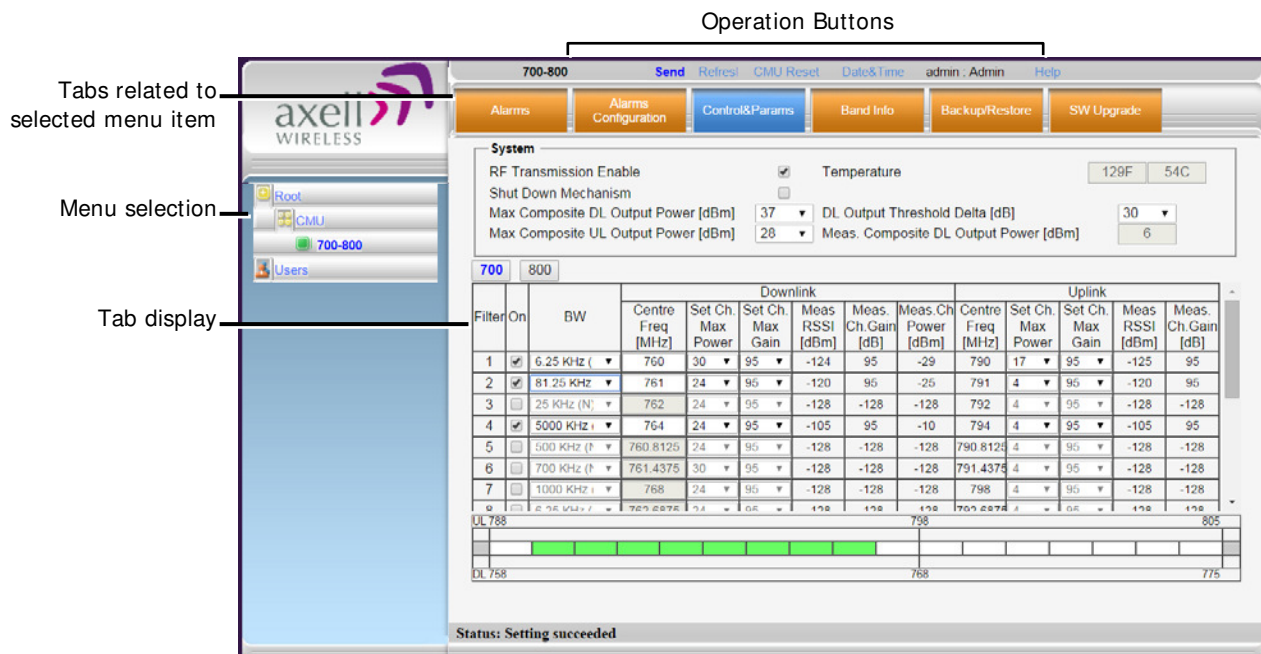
Operation Buttons

Tabs related to selected menu item

Menu selection

Tab display

axell WIRELESS

700-800 Send Refresh CMU Reset Date&Time admin : Admin Help

Alarms | Alarms Configuration | Control&Params | Band Info | Backup/Restore | SW Upgrade

Root
CMU
700-800
Users

System
RF Transmission Enable ☑ Temperature 129F 54C
Shut Down Mechanism ☐
Max Composite DL Output Power [dBm] 37 DL Output Threshold Delta [dB] 30
Max Composite UL Output Power [dBm] 28 Meas. Composite DL Output Power [dBm] 6

700 800

| Filter | On | BW | Downlink Centre Freq [MHz] | Set Ch. Max Power | Set Ch. Max Gain | Meas RSSI [dBm] | Meas. Ch.Gain [dB] | Meas.Ch Power [dBm] | Uplink Centre Freq [MHz] | Set Ch. Max Power | Set Ch. Max Gain | Meas RSSI [dBm] | Meas. Ch.Gain [dB] |
|---|---|---|---|---|---|---|---|---|---|---|---|---|---|
| 1 | ☑ | 6.25 KHz ( | 760 | 30 | 95 | -124 | 95 | -29 | 790 | 17 | 95 | -125 | 95 |
| 2 | ☑ | 81.25 KHz | 761 | 24 | 95 | -120 | 95 | -25 | 791 | 4 | 95 | -120 | 95 |
| 3 | ☐ | 25 KHz (N) | 762 | 24 | 95 | -128 | -128 | -128 | 792 | 4 | 95 | -128 | -128 |
| 4 | ☑ | 5000 KHz | 764 | 24 | 95 | -105 | 95 | -10 | 794 | 4 | 95 | -105 | 95 |
| 5 | ☐ | 500 KHz (N | 760.8125 | 24 | 95 | -128 | -128 | -128 | 790.8125 | 4 | 95 | -128 | -128 |
| 6 | ☐ | 700 KHz (N | 761.4375 | 30 | 95 | -128 | -128 | -128 | 791.4375 | 4 | 95 | -128 | -128 |
| 7 | ☐ | 1000 KHz | 768 | 24 | 95 | -128 | -128 | -128 | 798 | 4 | 95 | -128 | -128 |
| 8 | ☐ | 6.25 KHz ( | 762.6875 | 24 | 95 | -128 | -128 | -128 | 792.6875 | 4 | 95 | -128 | -128 |

UL 788 798 805
DL 758 768 775

Status: Setting succeeded